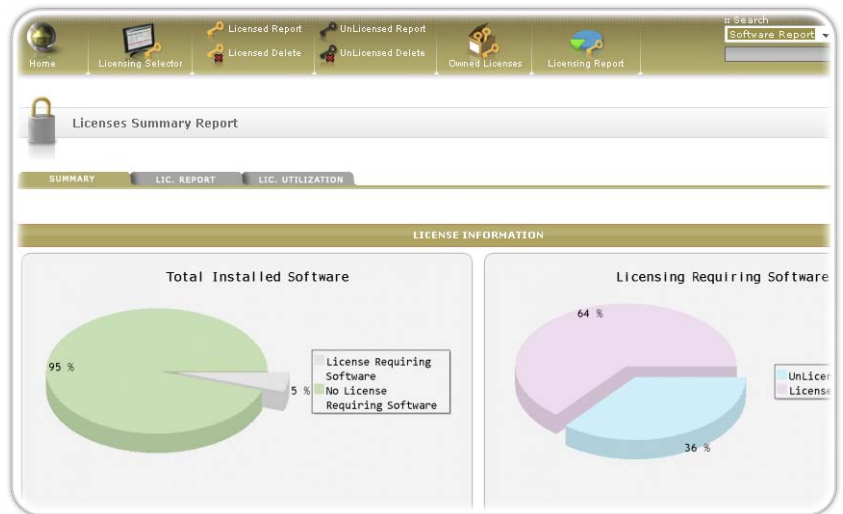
Home
Licensing Selector
Licensed Report
Licensed Delete
UnLicensed Report
UnLicensed Delete
Owned Licenses
Licensing Report
:: Search
Software Report

Licenses Summary Report

SUMMARY
LIC. REPORT
LIC. UTILIZATION

LICENSE INFORMATION

Total Installed Software

95 %
5 %
License Requiring Software
No License Requiring Software

Licensing Requiring Software

64 %
36 %
UnLicen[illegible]
License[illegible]